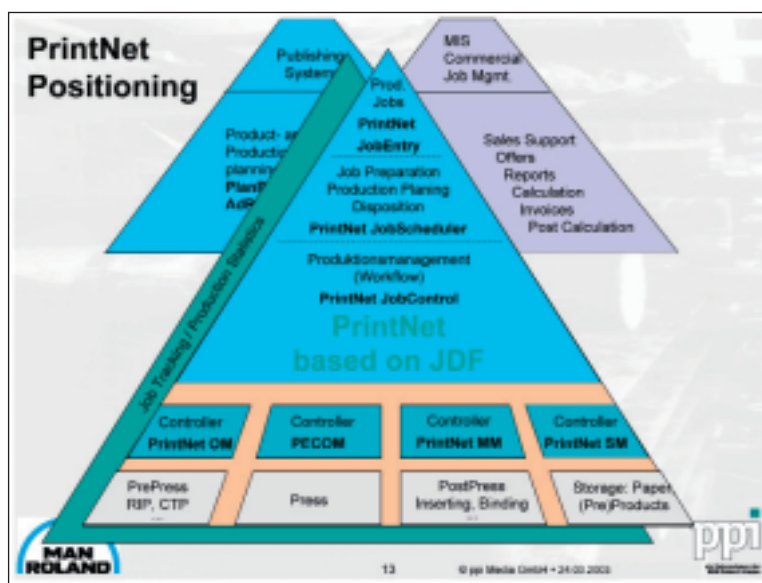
PrintNet Positioning

Publishing System

MIS Commercial Job Mgmt

Product- an Productio planning PlanB AdR

Prod. Jobs PrintNet JobEntry

Sales Support Offers Reports Calculation Invoices Post Calculation

Job Preparation Production Planing Disposition PrintNet JobScheduler

Produktionsmanagement (Workflow) PrintNet JobControl

PrintNet based on JDF

Job Tracking / Production Statistics

| Controller PrintNet CM | Controller PECOM | Controller PrintNet MM | Controller PrintNet SM |
|---|---|---|---|
| PrePress RIP, CTP | Press | PostPress Inserting, Binding | Storage: Paper (Pre)Products |

MAN ROLAND

13

© ppi Media GmbH • 24.03.2003

ppi